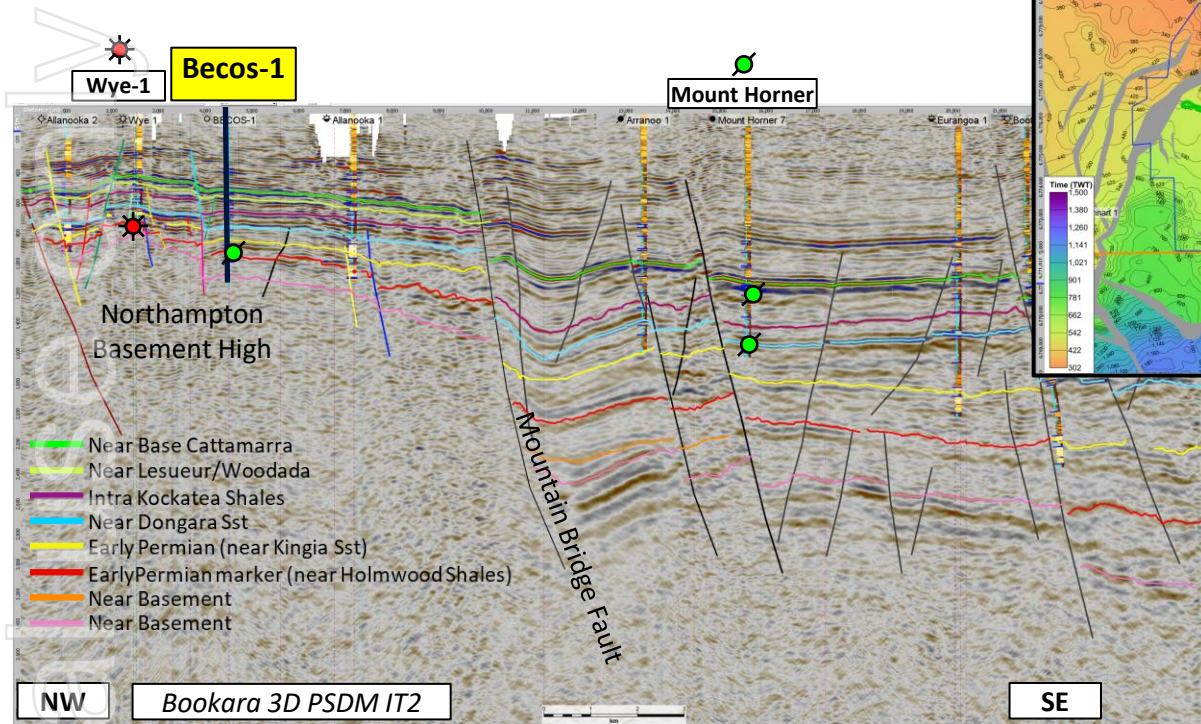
Wye-1

Becos-1

Mount Horner

Allanooka 2 Wye 1 BECOS-1 Allanooka 1 Arranoo 1 Mount Horner 7 Eurangoa 1

Time (TWT)
1,500
1,380
1,260
1,141
1,021
901
781
662
542
422
302

Northampton Basement High

Mountain Bridge Fault

Near Base Cattamarra
Near Lesueur/Woodada
Intra Kockatea Shales
Near Dongara Sst
Early Permian (near Kingia Sst)
EarlyPermian marker (near Holmwood Shales)
Near Basement
Near Basement

NW

Bookara 3D PSDM IT2

SE